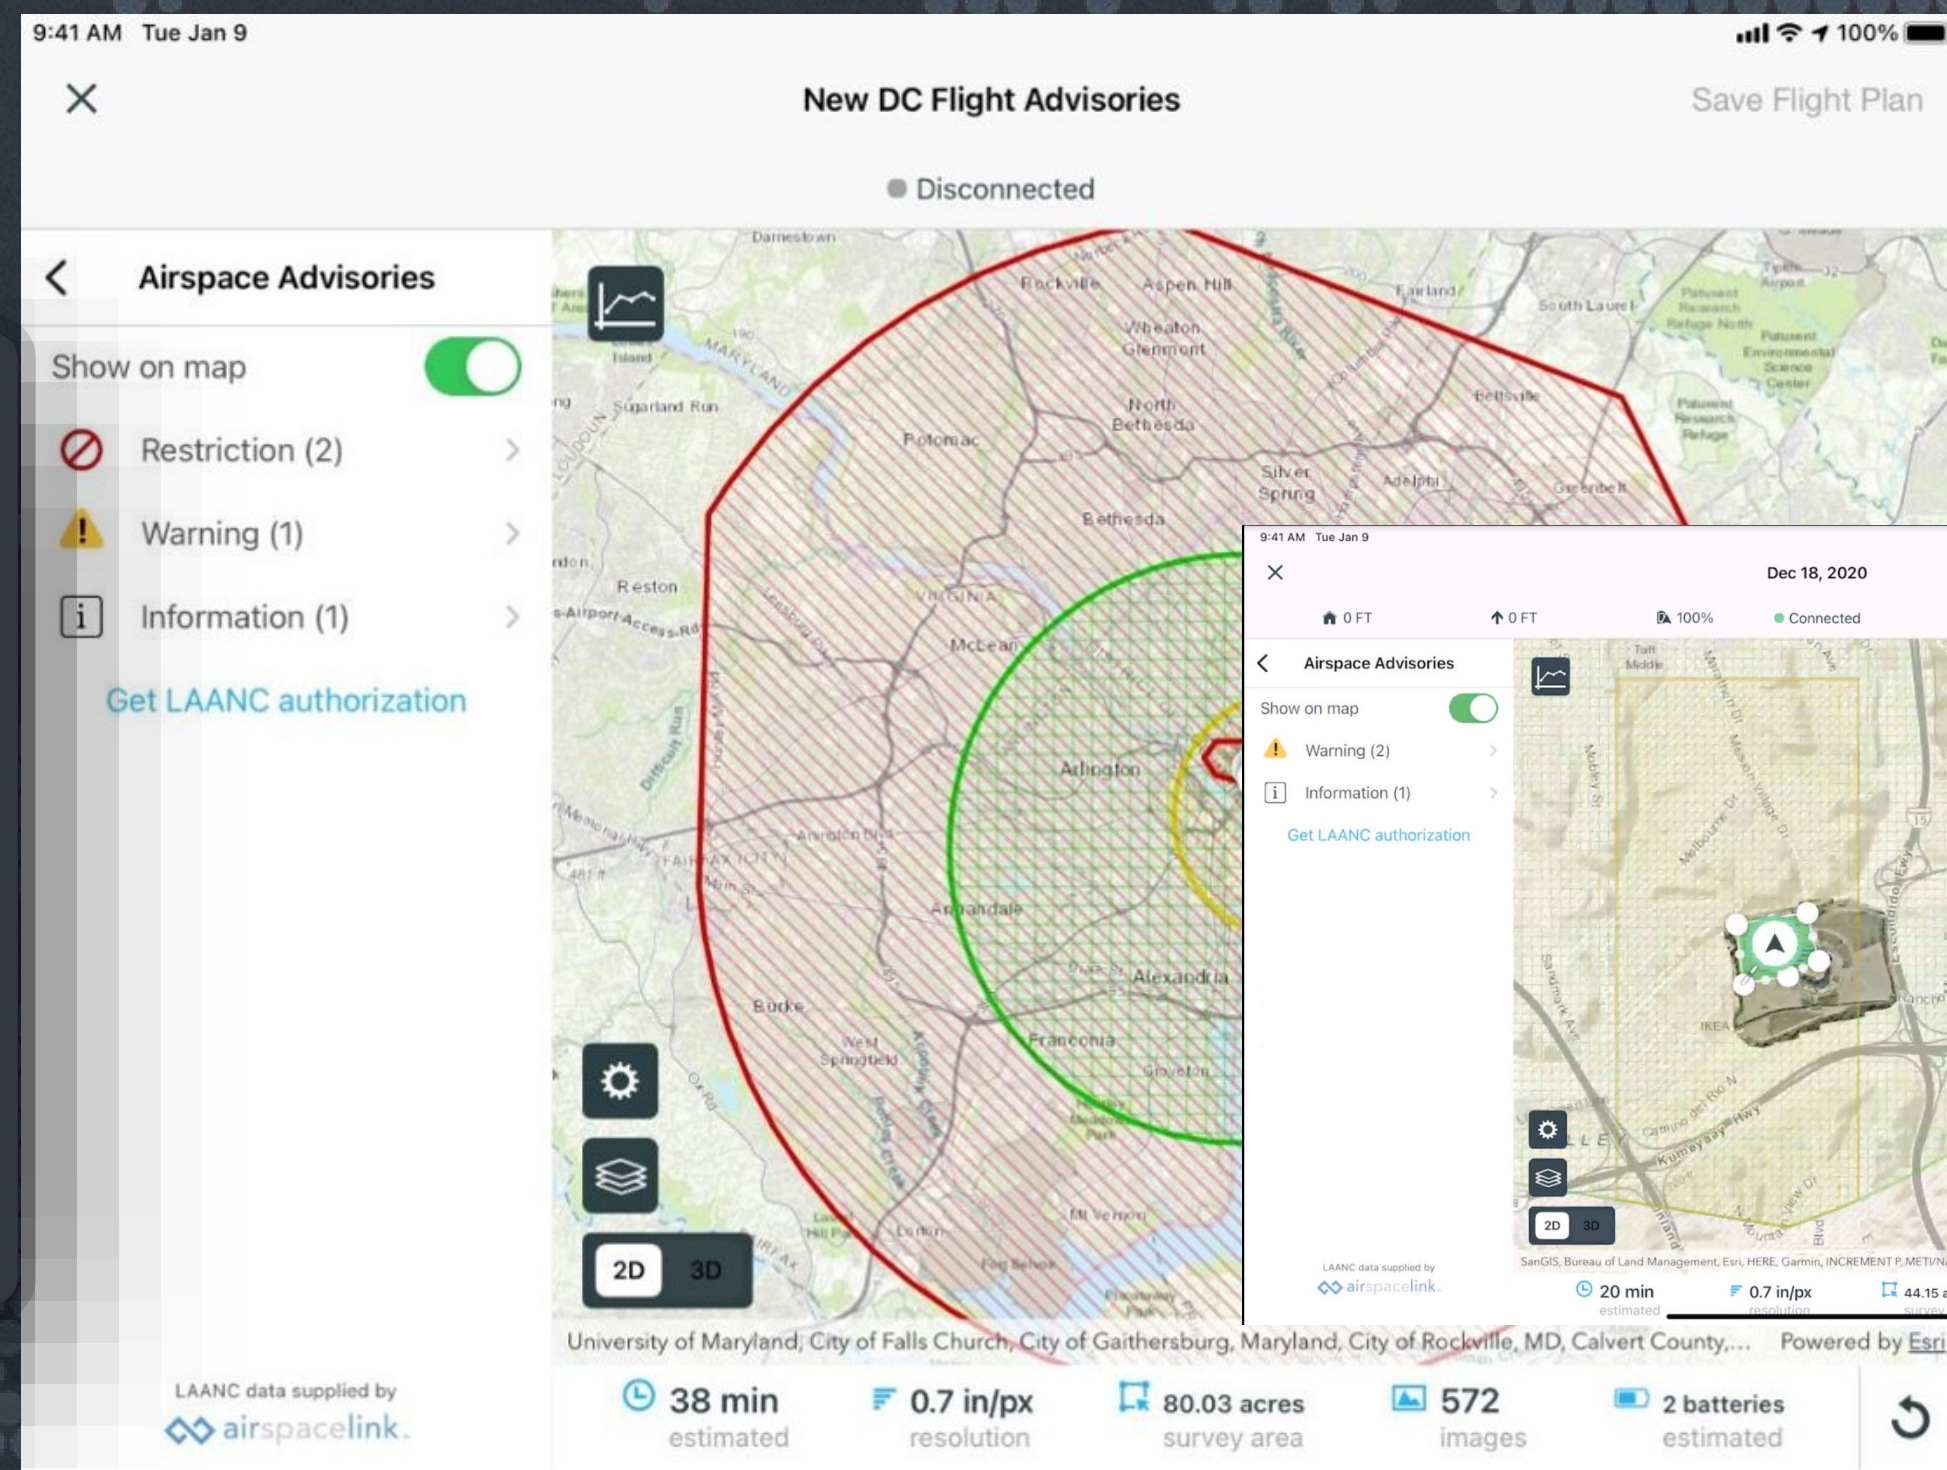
9:41 AM Tue Jan 9

100%

New DC Flight Advisories

Save Flight Plan

Disconnected

Airspace Advisories

Show on map

Restriction (2)

Warning (1)

Information (1)

Get LAANC authorization

LAANC data supplied by

airspacelink.

Darnestown
Rockville
Aspen Hill
Wheaton
Glenmont
North Bethesda
Potomac
Sugarland Run
Silver Spring
Adelphi
Greenbelt
Beltsville
South Laurel
Bethesda
Reston
McLean
Arlington
Annandale
Alexandria
Burke
West Springfield
Franconia
Mt Vernon
Fort Belvoir

2D 3D

University of Maryland, City of Falls Church, City of Gaithersburg, Maryland, City of Rockville, MD, Calvert County,... Powered by Esri

38 min
estimated

0.7 in/px
resolution

80.03 acres
survey area

572
images

2 batteries
estimated

9:41 AM Tue Jan 9

Dec 18, 2020

0 FT

0 FT

100%

Connected

Airspace Advisories

Show on map

Warning (2)

Information (1)

Get LAANC authorization

LAANC data supplied by

airspacelink.

2D 3D

SanGIS, Bureau of Land Management, Esri, HERE, Garmin, INCREMENT P, METI/NA

20 min
estimated

0.7 in/px
resolution

44.15 a
survey